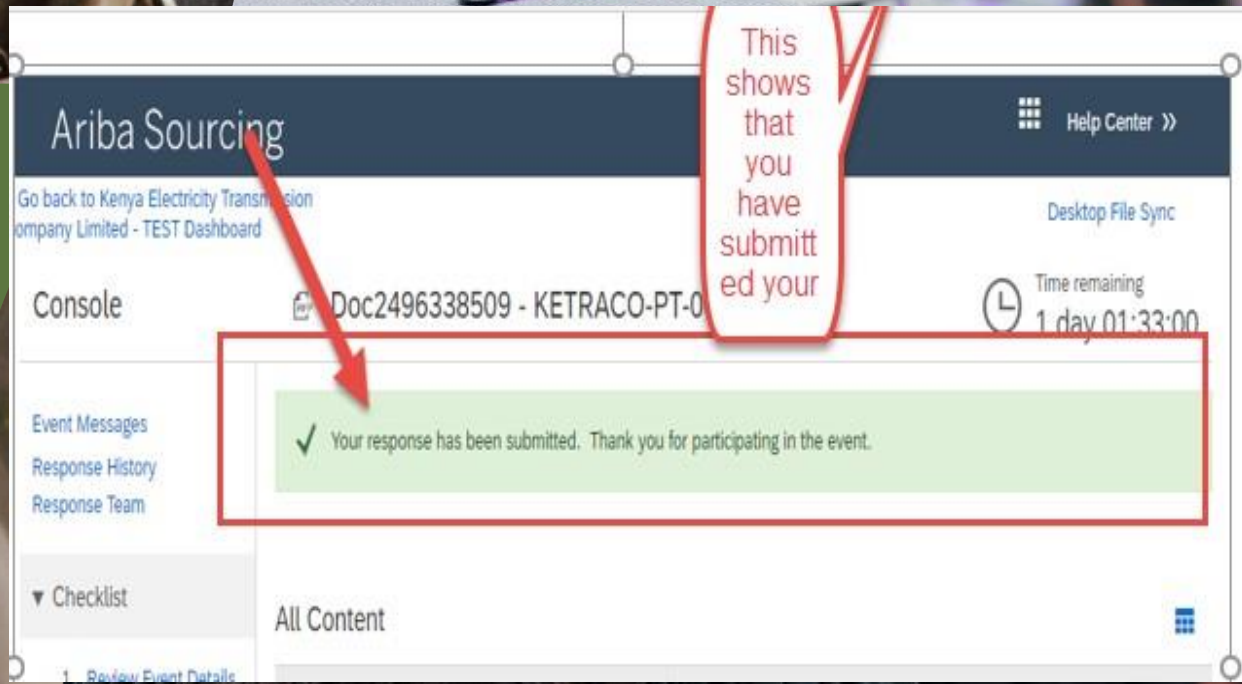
Ariba Sourcing

Help Center »

Go back to Kenya Electricity Transm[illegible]sion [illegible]ompany Limited - TEST Dashboard

This shows that you have submitted your

Desktop File Sync

Console

Doc2496338509 - KETRACO-PT-0

Time remaining
1 day 01:33:00

Event Messages
Response History
Response Team

✓ Your response has been submitted. Thank you for participating in the event.

▾ Checklist

All Content

1. Review Event Details